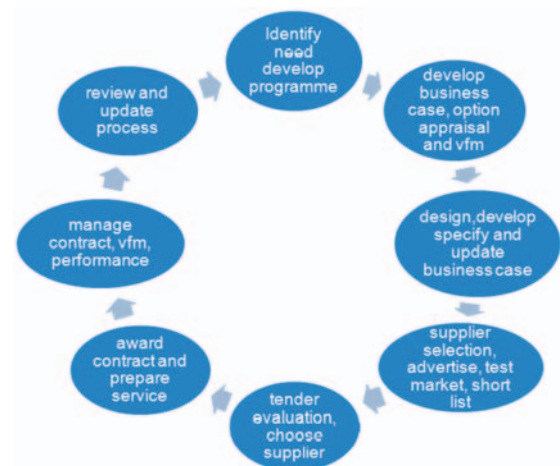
Identify need develop programme

develop business case, option appraisal and vfm

design,develop specify and update business case

supplier selection, advertise, test market, short list

tender evaluation, choose supplier

award contract and prepare service

manage contract, vfm, performance

review and update process